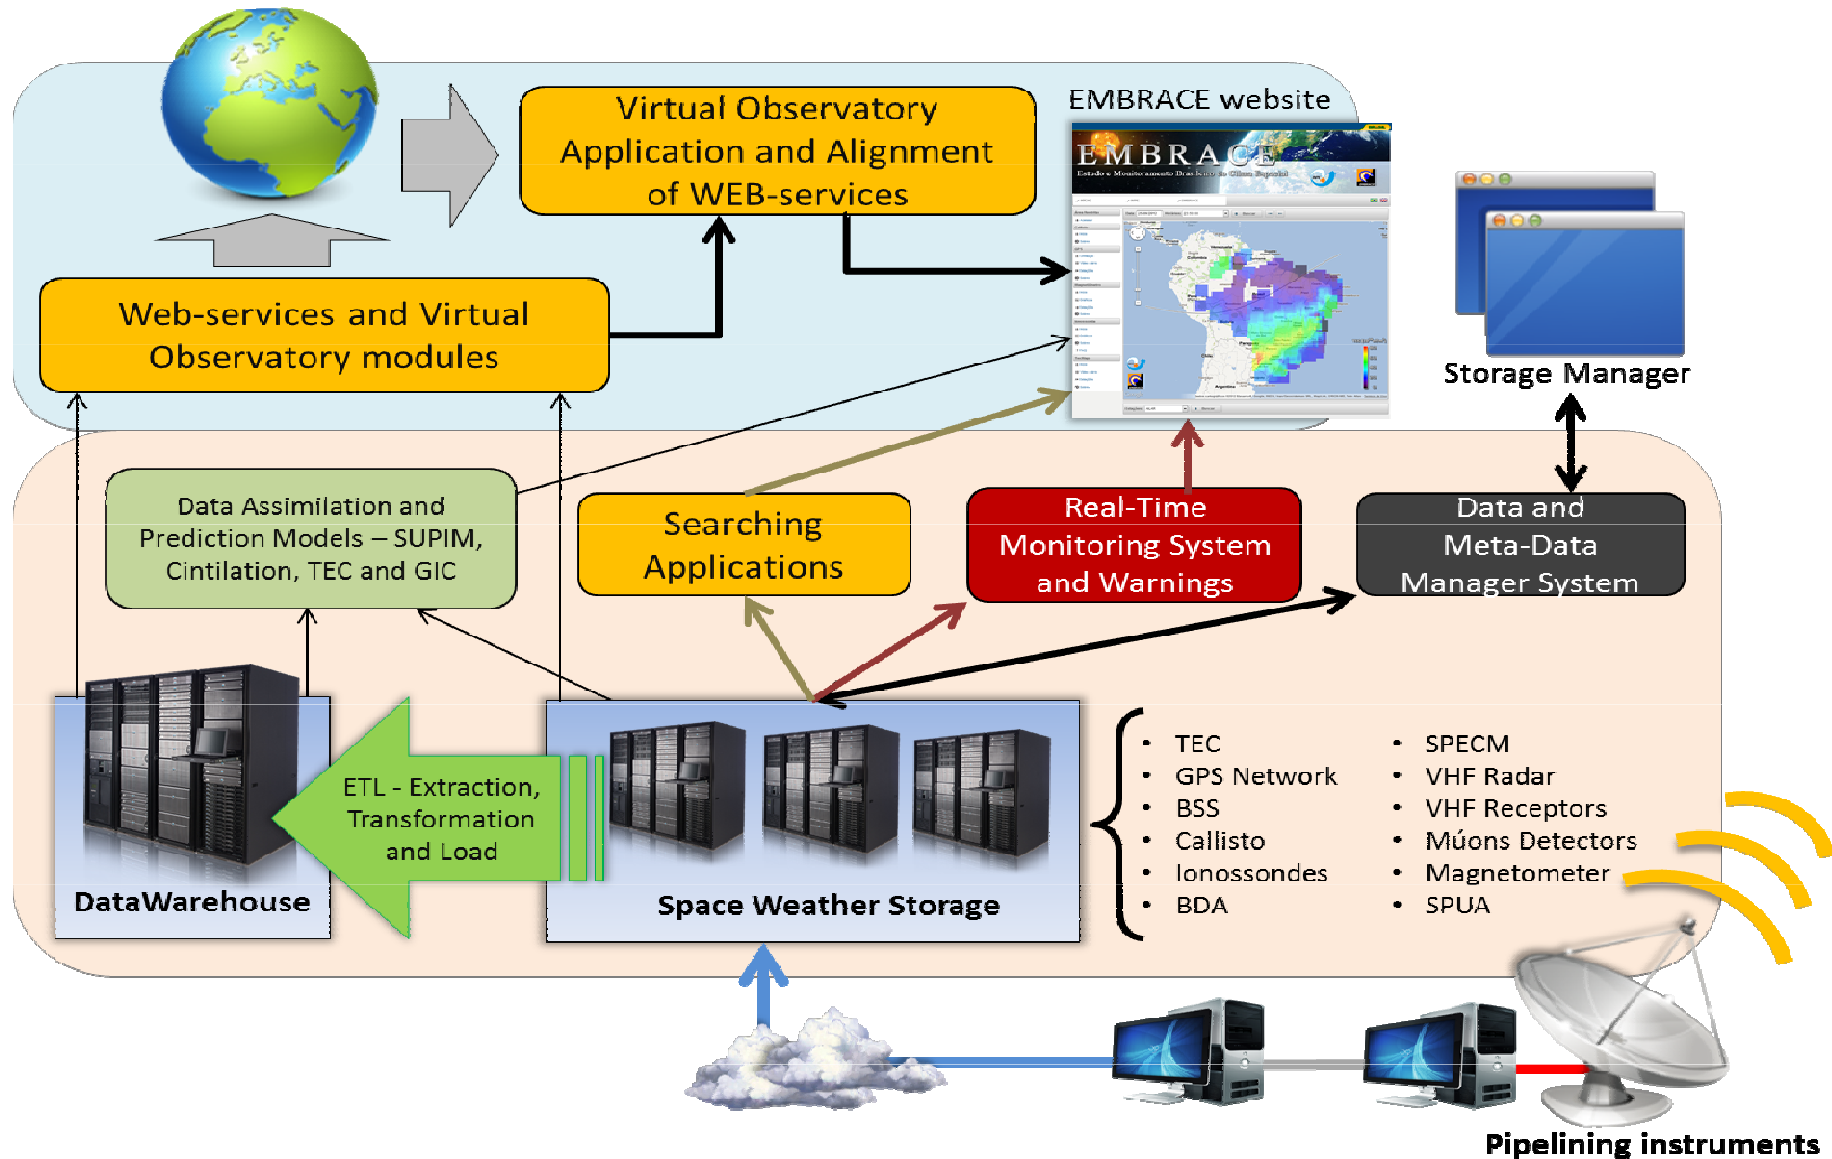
Virtual Observatory Application and Alignment of WEB-services

EMBRACE website

EMBRACE

Storage Manager

Web-services and Virtual Observatory modules

Data Assimilation and Prediction Models – SUPIM, Cintilation, TEC and GIC

Searching Applications

Real-Time Monitoring System and Warnings

Data and Meta-Data Manager System

ETL - Extraction, Transformation and Load

DataWarehouse

Space Weather Storage

- TEC
- GPS Network
- BSS
- Callisto
- Ionossondes
- BDA

- SPECM
- VHF Radar
- VHF Receptors
- Múons Detectors
- Magnetometer
- SPUA

Pipelining instruments